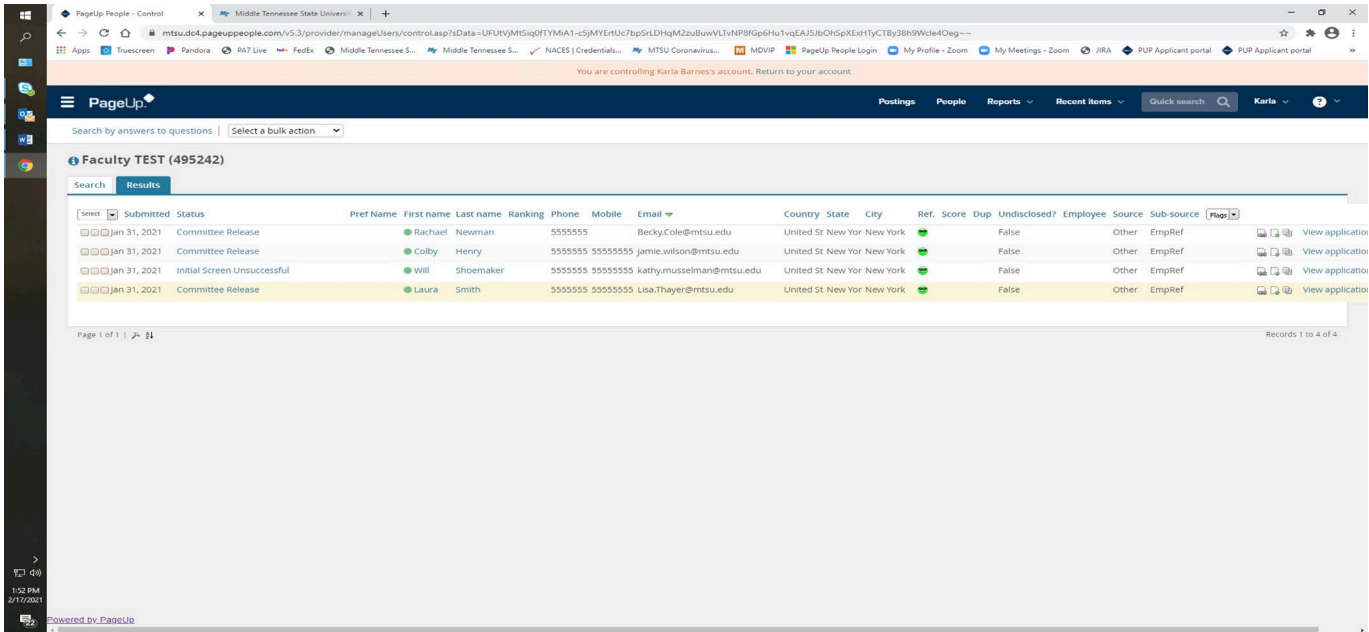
PageUp People - Control
Middle Tennessee State Universit

mtsu.dc4.pageuppeople.com/v5.3/provider/manageUsers/control.asp?sData=UFUtVjMtSiq0fTYMiA1-cSjMYErtUc7bpSrLDHqM2zuBuwVLTvNP8fGp6Hu1vqEAJ5JbOhSpXExHTyCTBy38h9Wcle4Oeg~~

Apps Truescreen Pandora PA7 Live FedEx Middle Tennessee S... Middle Tennessee S... NACES | Credentials... MTSU Coronavirus... MDVIP PageUp People Login My Profile - Zoom My Meetings - Zoom JIRA PUP Applicant portal PUP Applicant portal

You are controlling Karla Barnes's account. Return to your account

PageUp

Postings People Reports Recent items Quick search Karla

Search by answers to questions | Select a bulk action

Faculty TEST (495242)

Search Results

| Select | Submitted | Status | Pref Name | First name | Last name | Ranking | Phone | Mobile | Email | Country | State | City | Ref. | Score | Dup | Undisclosed? | Employee | Source | Sub-source | Flags | |
|---|---|---|---|---|---|---|---|---|---|---|---|---|---|---|---|---|---|---|---|---|---|
| | Jan 31, 2021 | Committee Release | | Rachael | Newman | | 5555555 | | Becky.Cole@mtsu.edu | United St | New Yor | New York | | | | False | | Other | EmpRef | | View application |
| | Jan 31, 2021 | Committee Release | | Colby | Henry | | 5555555 | 55555555 | jamie.wilson@mtsu.edu | United St | New Yor | New York | | | | False | | Other | EmpRef | | View application |
| | Jan 31, 2021 | Initial Screen Unsuccessful | | Will | Shoemaker | | 5555555 | 55555555 | kathy.musselman@mtsu.edu | United St | New Yor | New York | | | | False | | Other | EmpRef | | View application |
| | Jan 31, 2021 | Committee Release | | Laura | Smith | | 5555555 | 55555555 | Lisa.Thayer@mtsu.edu | United St | New Yor | New York | | | | False | | Other | EmpRef | | View application |

Page 1 of 1 |

Records 1 to 4 of 4

1:52 PM
2/17/2021

Powered by PageUp